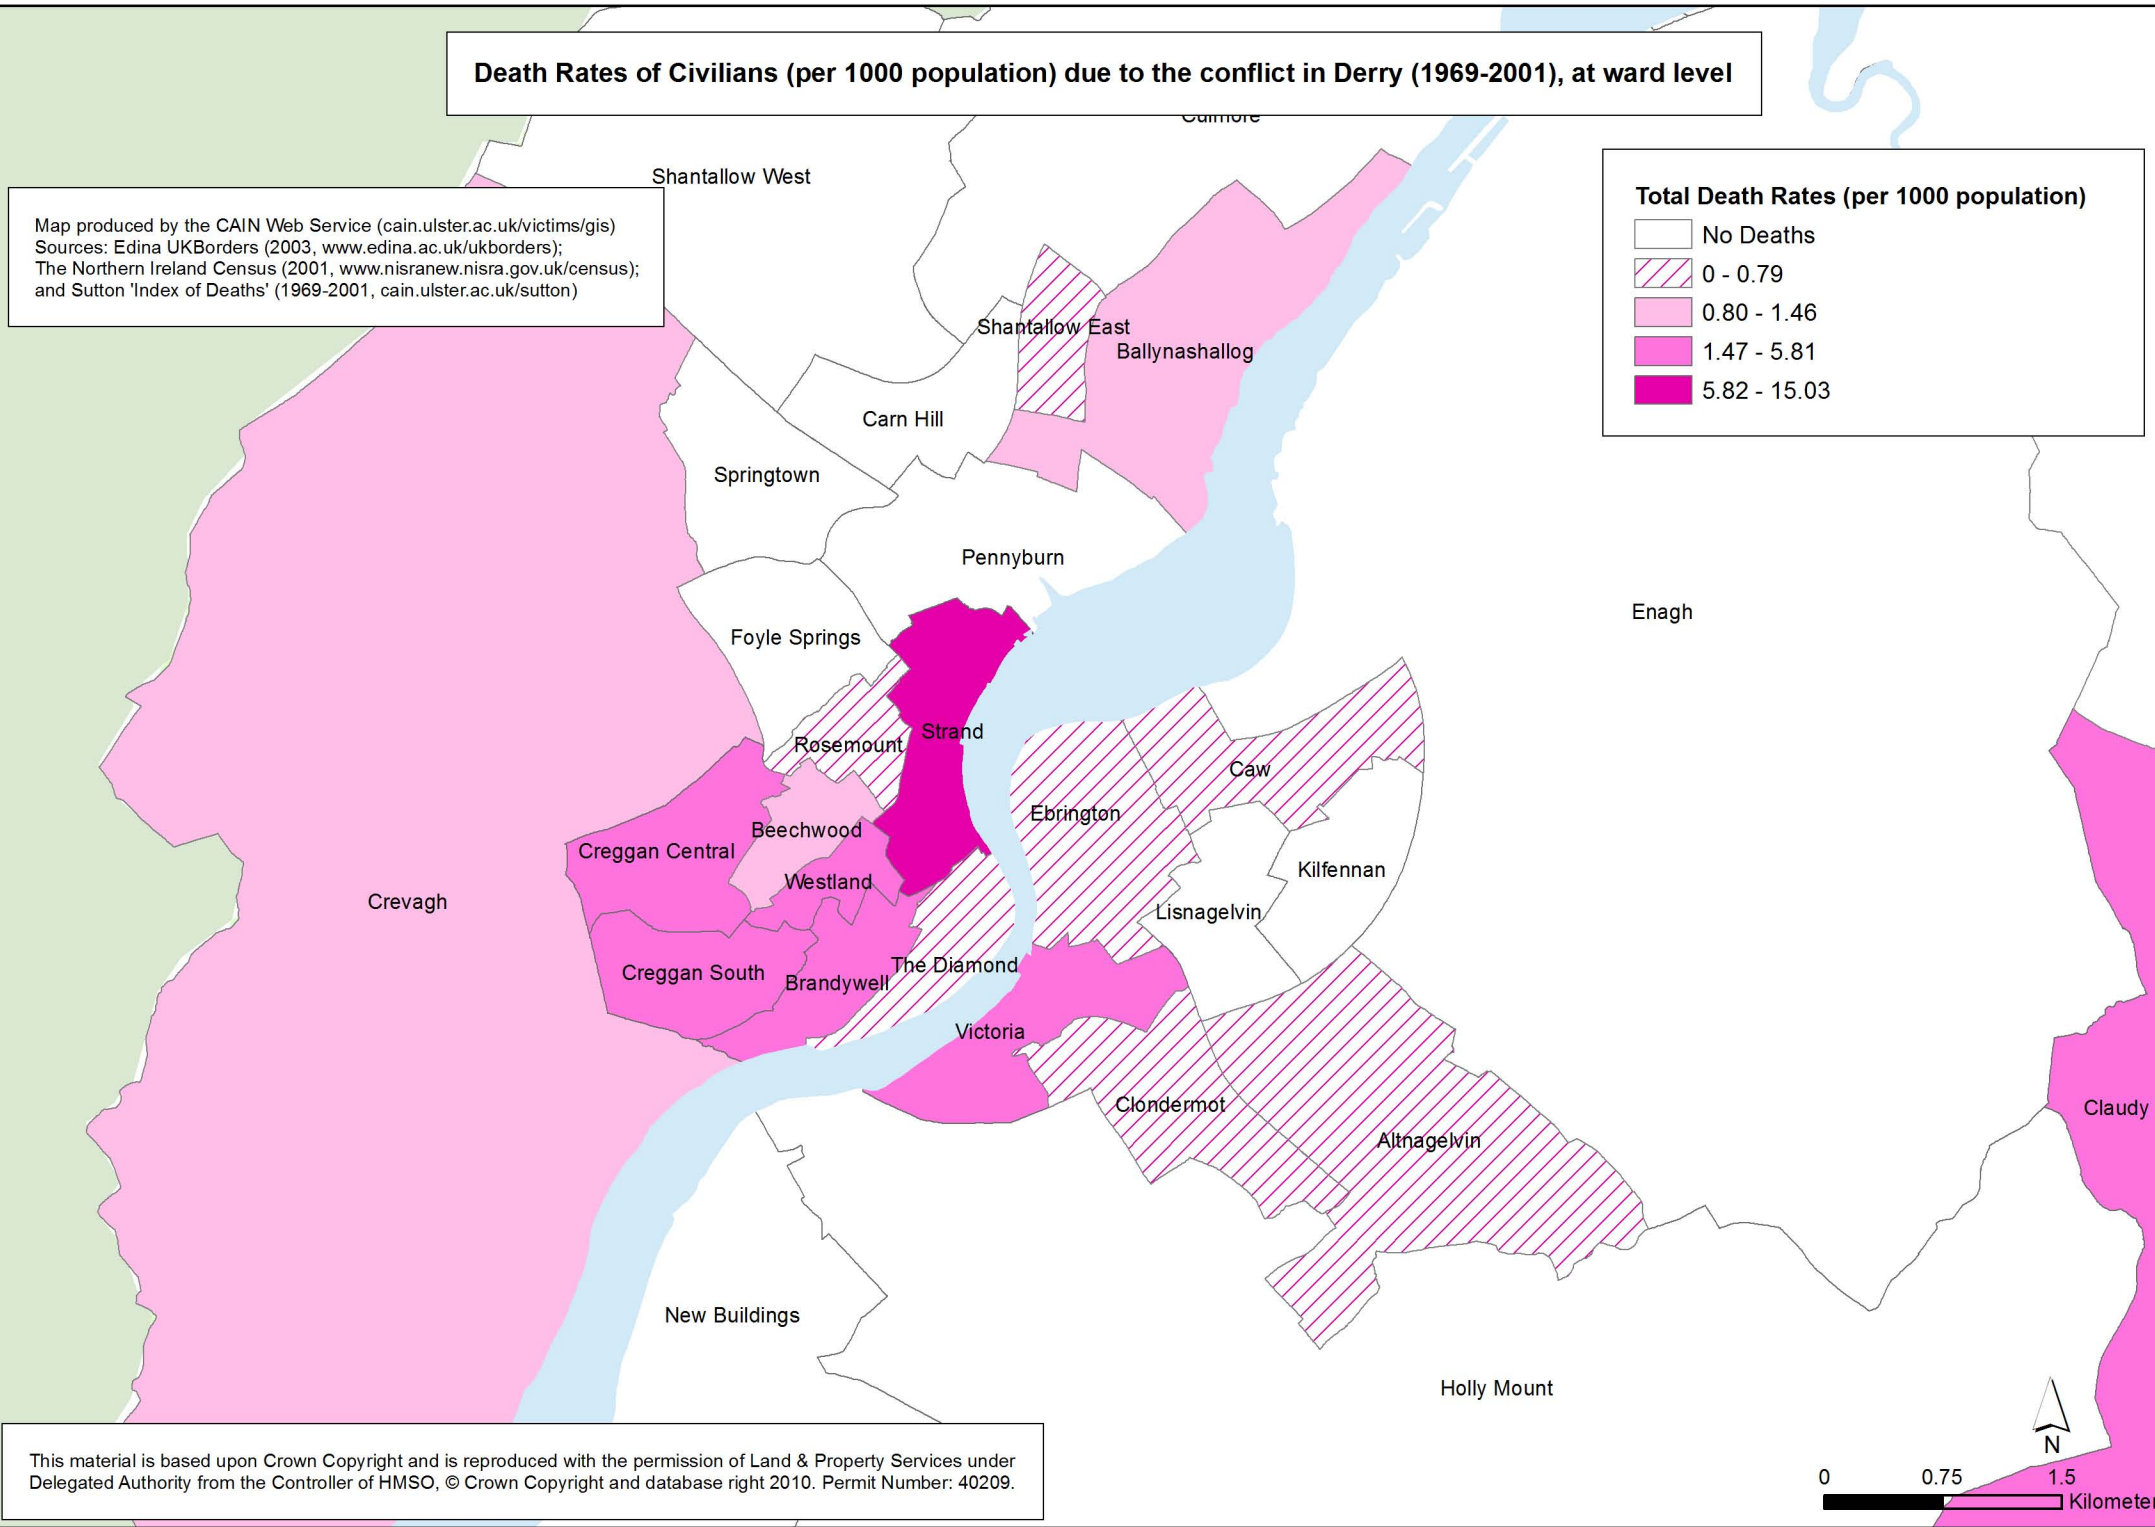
Death Rates of Civilians (per 1000 population) due to the conflict in Derry (1969-2001), at ward level

Map produced by the CAIN Web Service (cain.ulster.ac.uk/victims/gis)
Sources: Edina UKBorders (2003, www.edina.ac.uk/ukborders);
The Northern Ireland Census (2001, www.nisranew.nisra.gov.uk/census);
and Sutton 'Index of Deaths' (1969-2001, cain.ulster.ac.uk/sutton)

Total Death Rates (per 1000 population)

No Deaths
0 - 0.79
0.80 - 1.46
1.47 - 5.81
5.82 - 15.03

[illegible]
Shantallow West
Shantallow East
Ballynashallog
Carn Hill
Springtown
Pennyburn
Enagh
Foyle Springs
Strand
Rosemount
Caw
Ebrington
Beechwood
Creggan Central
Kilfennan
Westland
Crevagh
Lisnagelvin
The Diamond
Creggan South
Brandywell
Victoria
Clondermot
Claudy
Altnagelvin
New Buildings
Holly Mount

N
0 0.75 1.5
Kilometer

This material is based upon Crown Copyright and is reproduced with the permission of Land & Property Services under Delegated Authority from the Controller of HMSO, © Crown Copyright and database right 2010. Permit Number: 40209.